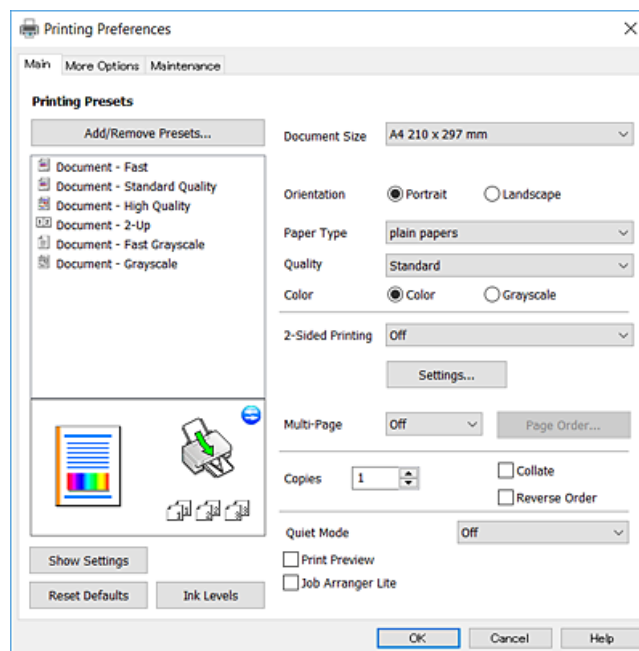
Printing Preferences

Main | More Options | Maintenance

Printing Presets

Add/Remove Presets...

Document - Fast
Document - Standard Quality
Document - High Quality
Document - 2-Up
Document - Fast Grayscale
Document - Grayscale

Show Settings

Reset Defaults | Ink Levels

Document Size | A4 210 x 297 mm

Orientation | Portrait | Landscape

Paper Type | plain papers

Quality | Standard

Color | Color | Grayscale

2-Sided Printing | Off

Settings...

Multi-Page | Off | Page Order...

Copies | 1

Collate

Reverse Order

Quiet Mode | Off

Print Preview

Job Arranger Lite

OK | Cancel | Help